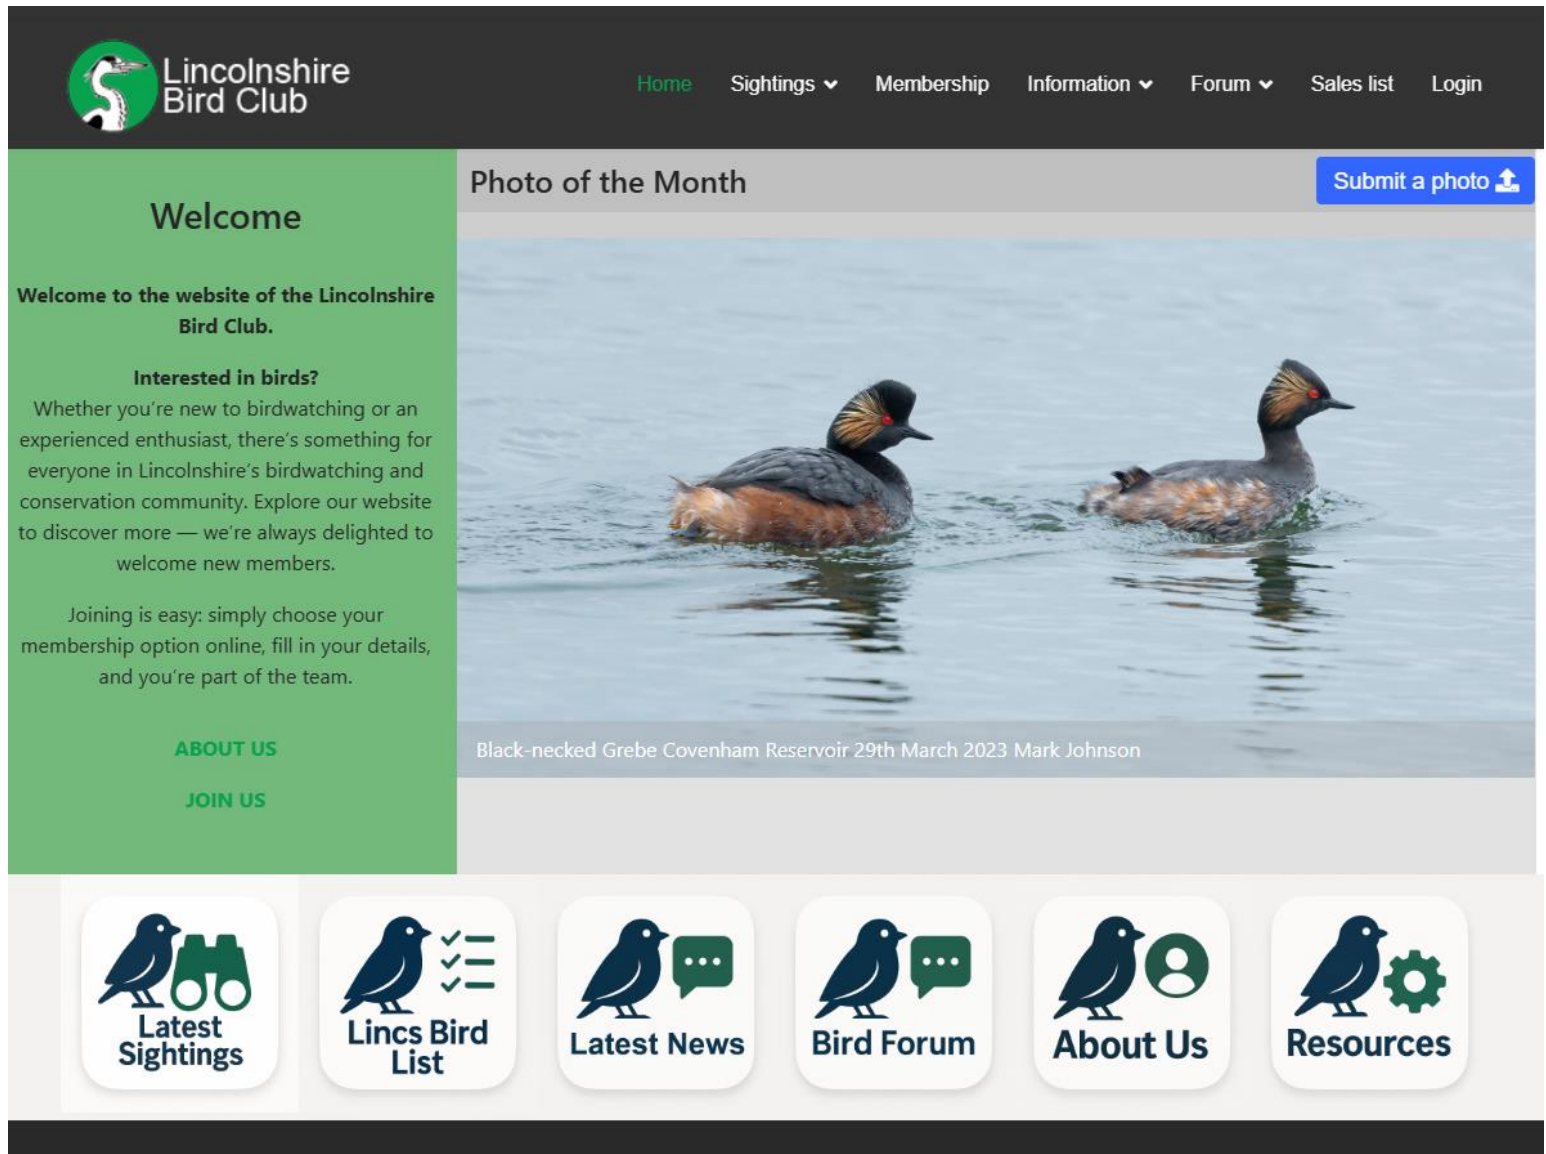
Lincolnshire Bird Club

Home Sightings Membership Information Forum Sales list Login

Welcome

**Welcome to the website of the Lincolnshire Bird Club.**

**Interested in birds?**
Whether you're new to birdwatching or an experienced enthusiast, there's something for everyone in Lincolnshire's birdwatching and conservation community. Explore our website to discover more — we're always delighted to welcome new members.

Joining is easy: simply choose your membership option online, fill in your details, and you're part of the team.

ABOUT US

JOIN US

Photo of the Month

Submit a photo

Black-necked Grebe Covenham Reservoir 29th March 2023 Mark Johnson

Latest Sightings

Lincs Bird List

Latest News

Bird Forum

About Us

Resources